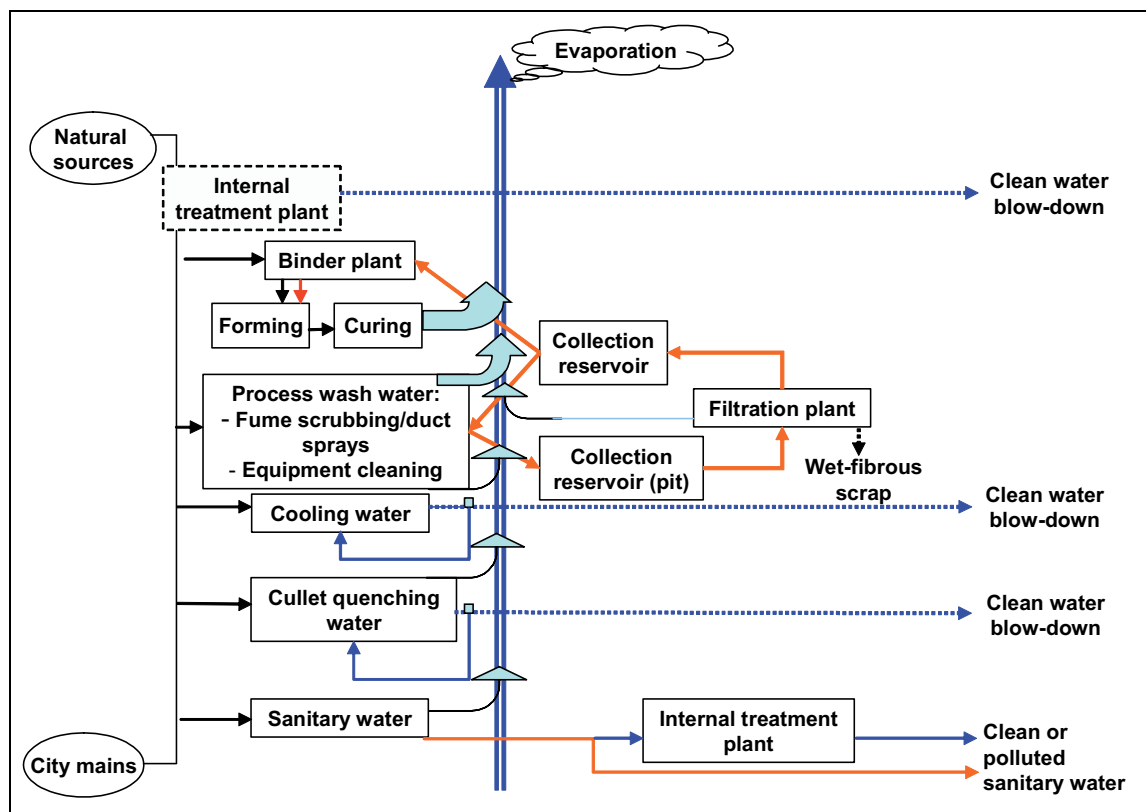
Evaporation

Natural sources

Internal treatment plant

Clean water blow-down

Binder plant

Forming

Curing

Collection reservoir

Process wash water:
- Fume scrubbing/duct sprays
- Equipment cleaning

Filtration plant

Collection reservoir (pit)

Wet-fibrous scrap

Cooling water

Clean water blow-down

Cullet quenching water

Clean water blow-down

Sanitary water

Internal treatment plant

Clean or polluted sanitary water

City mains